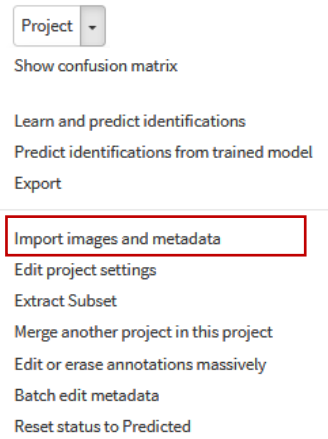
Project

Show confusion matrix

Learn and predict identifications
Predict identifications from trained model
Export

Import images and metadata
Edit project settings
Extract Subset
Merge another project in this project
Edit or erase annotations massively
Batch edit metadata
Reset status to Predicted